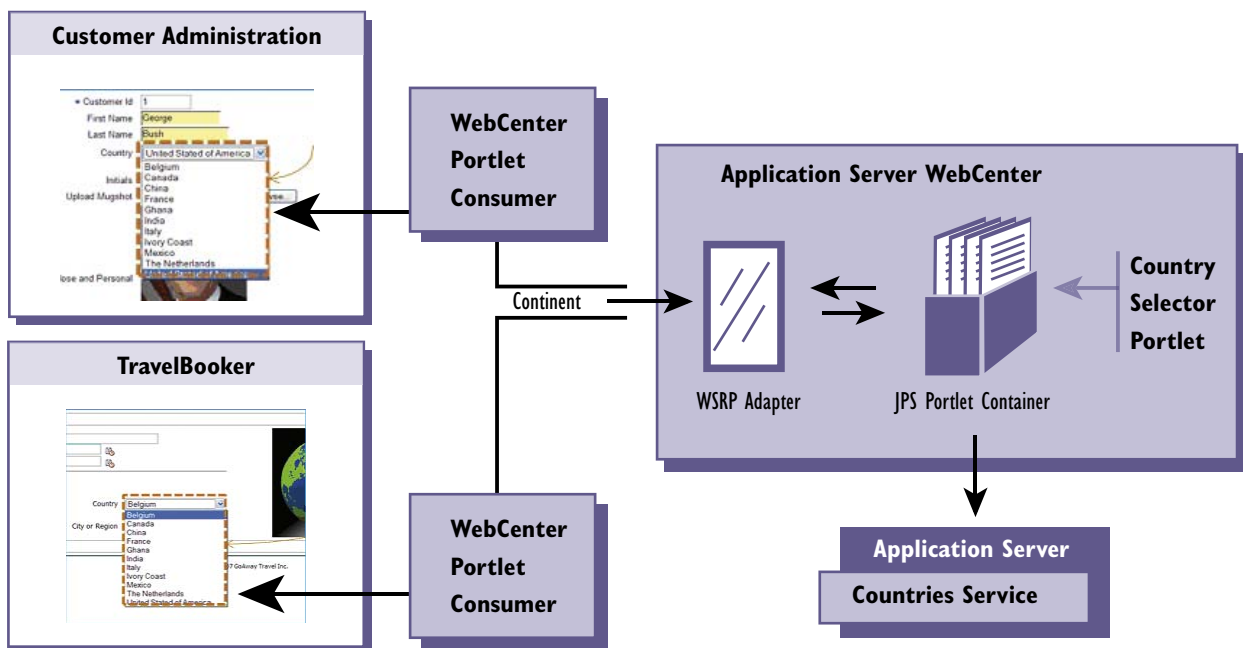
Customer Administration

* Customer Id 1
First Name George
Last Name Bush
Country United Stated of America
Initials
Upload Mugshot
Belgium
Canada
China
France
Ghana
India
Italy
Ivory Coast
Mexico
The Netherlands
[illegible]
lose and Personal

WebCenter Portlet Consumer

Application Server WebCenter

Continent

WSRP Adapter

JPS Portlet Container

Country Selector Portlet

TravelBooker

Country Belgium
City or Region
Belgium
Canada
China
France
Ghana
India
Italy
Ivory Coast
Mexico
The Netherlands
United Stated of America
7 GoAway Travel Inc.

WebCenter Portlet Consumer

Application Server

Countries Service